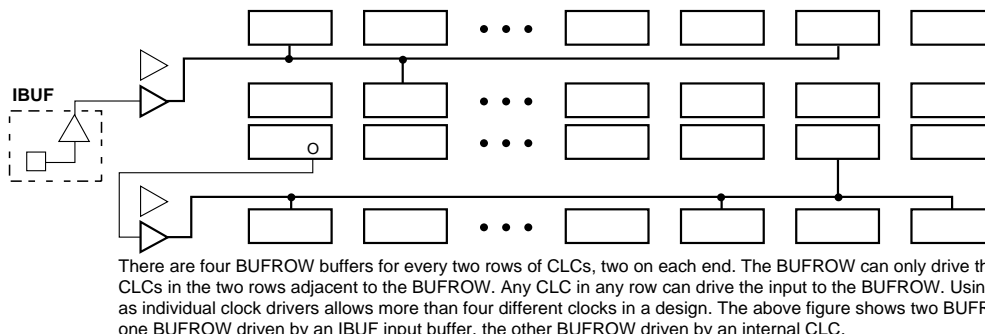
IBUF

O

There are four BUFROW buffers for every two rows of CLCs, two on each end. The BUFROW can only drive th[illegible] CLCs in the two rows adjacent to the BUFROW. Any CLC in any row can drive the input to the BUFROW. Usin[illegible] as individual clock drivers allows more than four different clocks in a design. The above figure shows two BUFR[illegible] one BUFROW driven by an IBUF input buffer, the other BUFROW driven by an internal CLC.